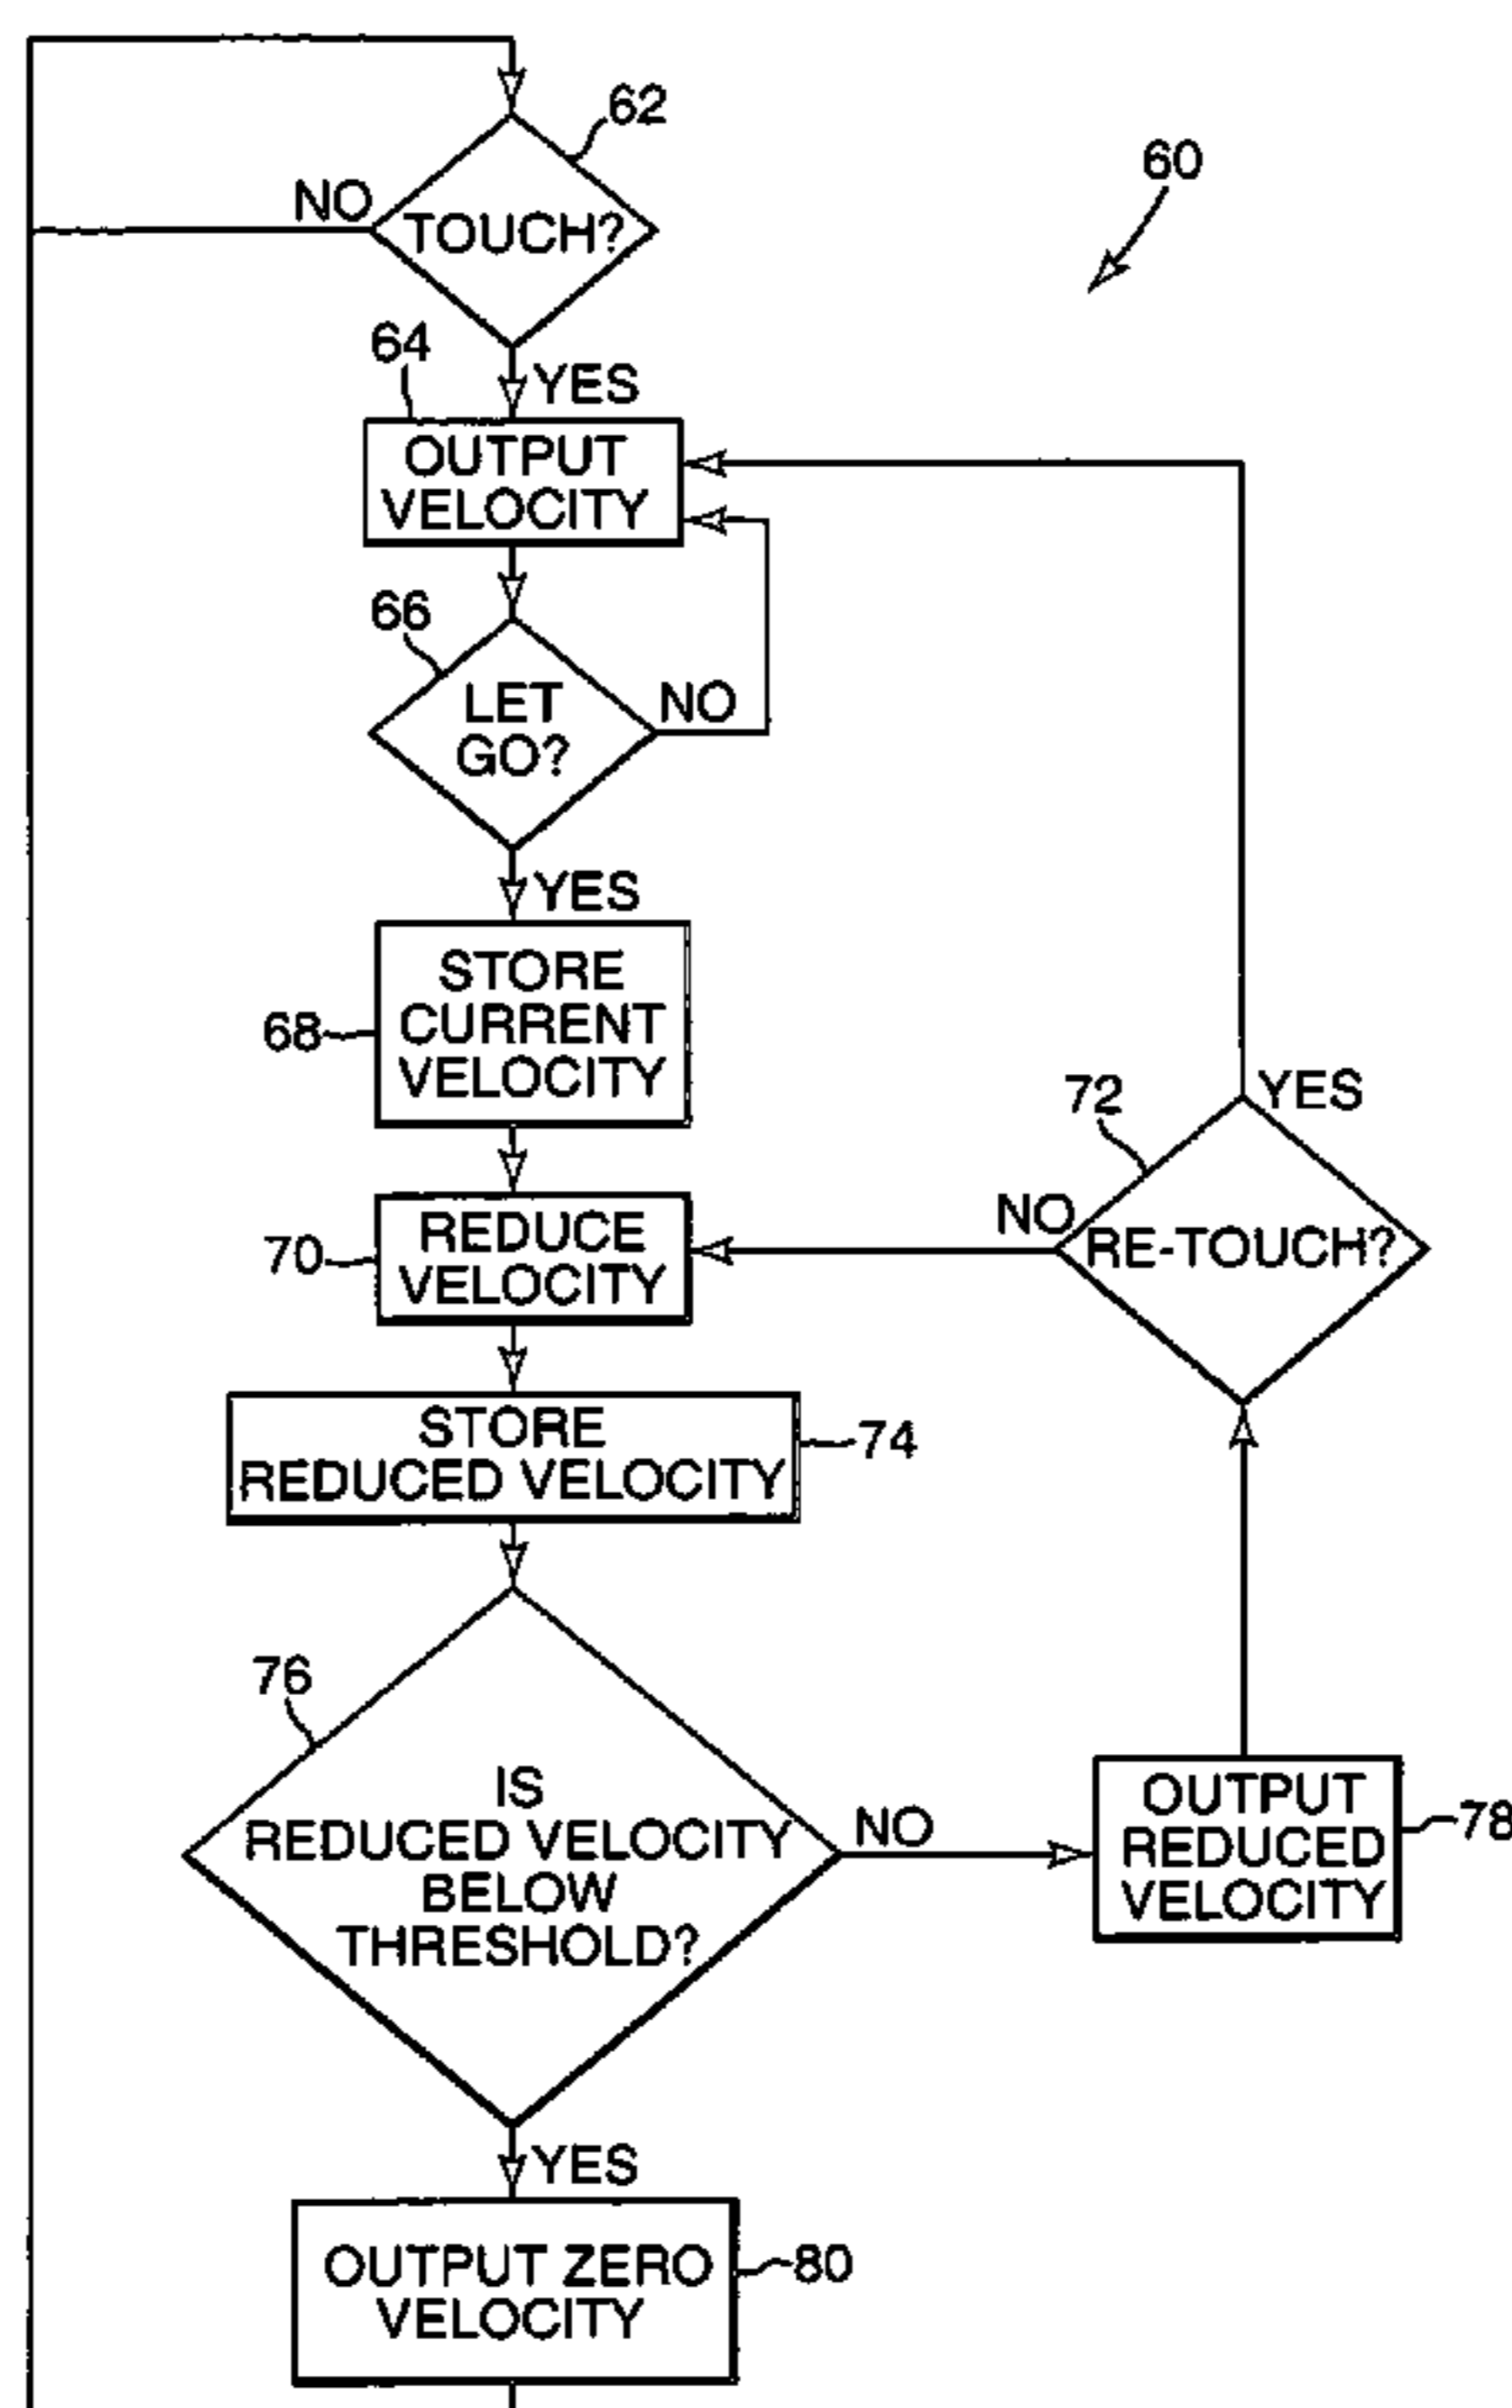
62

60

NO

TOUCH?

64

YES

OUTPUT VELOCITY

66

LET GO?

NO

YES

STORE CURRENT VELOCITY

68

72

YES

NO

RE-TOUCH?

70

REDUCE VELOCITY

STORE REDUCED VELOCITY

74

76

IS REDUCED VELOCITY BELOW THRESHOLD?

NO

OUTPUT REDUCED VELOCITY

78

YES

OUTPUT ZERO VELOCITY

80